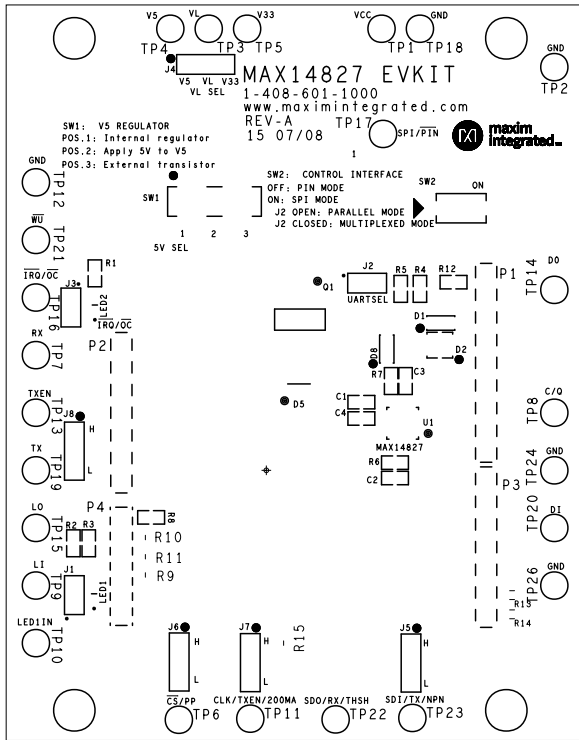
V5 VL V33 VCC GND
TP4 TP3 TP5 TP1 TP18
J4
V5 VL V33
VL SEL
MAX14827 EVKIT
1-408-601-1000
www.maximintegrated.com
REV-A
15 07/08
TP17
SPI/$\overline{PIN}$
maxim integrated
GND
TP2

SW1: V5 REGULATOR
POS.1: Internal regulator
POS.2: Apply 5V to V5
POS.3: External transistor

1

SW2: CONTROL INTERFACE
OFF: PIN MODE
ON: SPI MODE
J2 OPEN: PARALLEL MODE
J2 CLOSED: MULTIPLEXED MODE

SW2
ON

GND
TP12
SW1
1 2 3
5V SEL
$\overline{WU}$
TP21
R1
$\overline{IRQ}/\overline{OC}$
J3
LED2
TP16
$\overline{IRQ}/\overline{OC}$
Q1
J2
UARTSEL
R5 R4
R12
P1
D0
TP14
D1
RX
TP7
P2
D8
R7
D2
C3
D5
C1
C4
U1
MAX14827
C/Q
TP8
TXEN
J8
H
TP13
L
TX
TP19
R6
C2
GND
TP24
P3
P4
R8
LO
R2 R3
TP15
R10
R11
R9
DI
TP20
LI
J1
LED1
TP9
GND
TP26
R13
R14
LED1IN
TP10
J6
H
L
J7
H
L
R15
J5
H
L
$\overline{CS}$/PP
TP6
CLK/TXEN/200MA
TP11
SDO/RX/THSH
TP22
SDI/TX/NPN
TP23